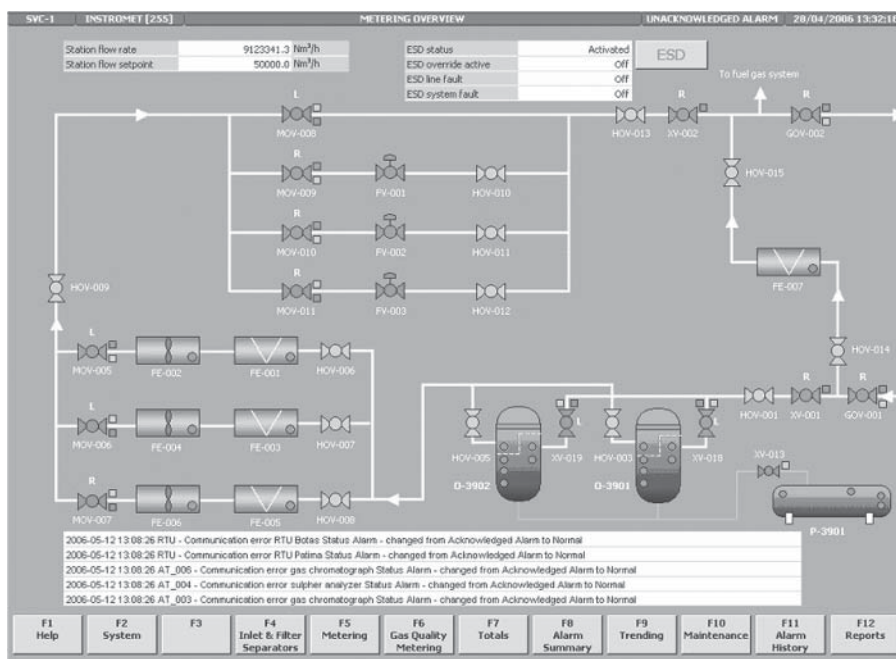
SVC-1 | INSTROMET [255] | METERING OVERVIEW | UNACKNOWLEDGED ALARM | 28/04/2006 13:32:1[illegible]

| Station flow rate | 9123341.3 | Nm³/h |
|---|---|---|
| Station flow setpoint | 50000.0 | Nm³/h |

| ESD status | Activated |
|---|---|
| ESD override active | Off |
| ESD line fault | Off |
| ESD system fault | Off |

ESD

To fuel gas system

L
MOV-008

HOV-013
R
XV-002
R
GOV-002

R
MOV-009
FV-001
HOV-010

HOV-015

R
MOV-010
FV-002
HOV-011

R
MOV-011
FV-003
HOV-012

FE-007

HOV-009

L
MOV-005
FE-002
FE-001
HOV-006

HOV-014

L
MOV-006
FE-004
FE-003
HOV-007

HOV-001
R
XV-001
R
GOV-001

L
HOV-005
XV-019
HOV-003
L
XV-018

D-3902
D-3901

XV-013

R
MOV-007
FE-006
FE-005
HOV-008

P-3901

2006-05-12 13:08:26 RTU - Communication error RTU Botas Status Alarm - changed from Acknowledged Alarm to Normal
2006-05-12 13:08:26 RTU - Communication error RTU Patima Status Alarm - changed from Acknowledged Alarm to Normal
2006-05-12 13:08:26 AT_006 - Communication error gas chromatograph Status Alarm - changed from Acknowledged Alarm to Normal
2006-05-12 13:08:26 AT_004 - Communication error sulpher analyzer Status Alarm - changed from Acknowledged Alarm to Normal
2006-05-12 13:08:26 AT_003 - Communication error gas chromatograph Status Alarm - changed from Acknowledged Alarm to Normal

F1 Help | F2 System | F3 | F4 Inlet & Filter Separators | F5 Metering | F6 Gas Quality Metering | F7 Totals | F8 Alarm Summary | F9 Trending | F10 Maintenance | F11 Alarm History | F12 Reports